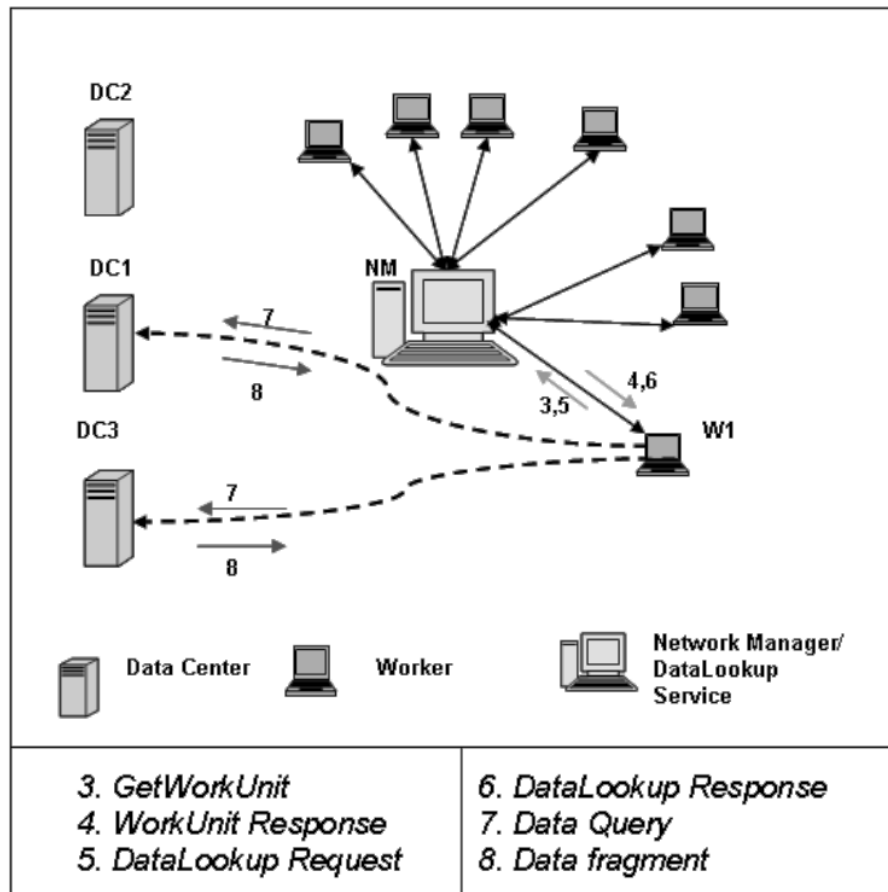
DC2

DC1

DC3

NM

7

8

4,6

3,5

W1

7

8

Data Center

Worker

Network Manager/ DataLookup Service

3. GetWorkUnit
4. WorkUnit Response
5. DataLookup Request

6. DataLookup Response
7. Data Query
8. Data fragment